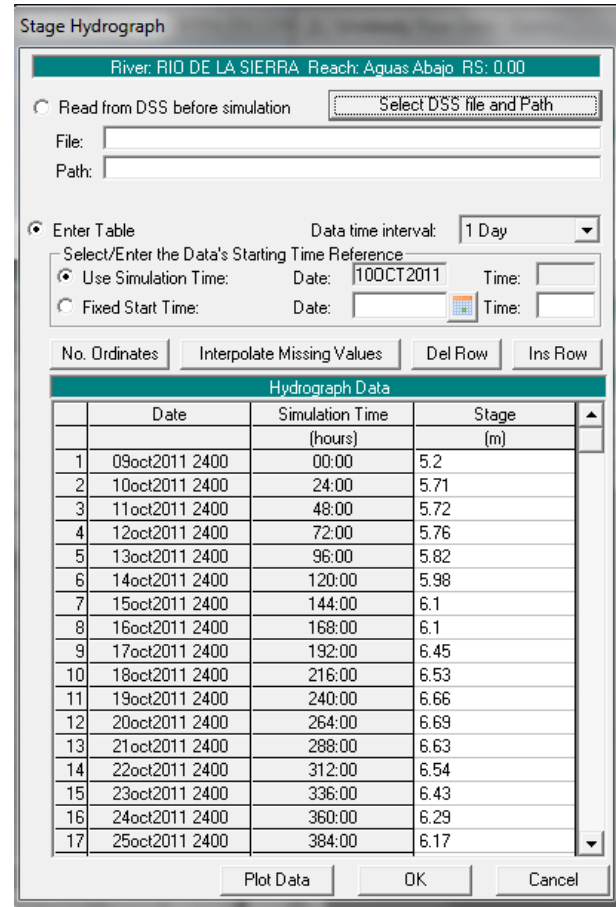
Stage Hydrograph

River: RIO DE LA SIERRA Reach: Aguas Abajo RS: 0.00

Read from DSS before simulation

Select DSS file and Path

File:

Path:

Enter Table

Data time interval: 1 Day

Select/Enter the Data's Starting Time Reference

Use Simulation Time: Date: 10OCT2011 Time:

Fixed Start Time: Date: Time:

No. Ordinates | Interpolate Missing Values | Del Row | Ins Row

Hydrograph Data

| | Date | Simulation Time | Stage |
|---|---|---|---|
| | | (hours) | (m) |
| 1 | 09oct2011 2400 | 00:00 | 5.2 |
| 2 | 10oct2011 2400 | 24:00 | 5.71 |
| 3 | 11oct2011 2400 | 48:00 | 5.72 |
| 4 | 12oct2011 2400 | 72:00 | 5.76 |
| 5 | 13oct2011 2400 | 96:00 | 5.82 |
| 6 | 14oct2011 2400 | 120:00 | 5.98 |
| 7 | 15oct2011 2400 | 144:00 | 6.1 |
| 8 | 16oct2011 2400 | 168:00 | 6.1 |
| 9 | 17oct2011 2400 | 192:00 | 6.45 |
| 10 | 18oct2011 2400 | 216:00 | 6.53 |
| 11 | 19oct2011 2400 | 240:00 | 6.66 |
| 12 | 20oct2011 2400 | 264:00 | 6.69 |
| 13 | 21oct2011 2400 | 288:00 | 6.63 |
| 14 | 22oct2011 2400 | 312:00 | 6.54 |
| 15 | 23oct2011 2400 | 336:00 | 6.43 |
| 16 | 24oct2011 2400 | 360:00 | 6.29 |
| 17 | 25oct2011 2400 | 384:00 | 6.17 |

Plot Data | OK | Cancel